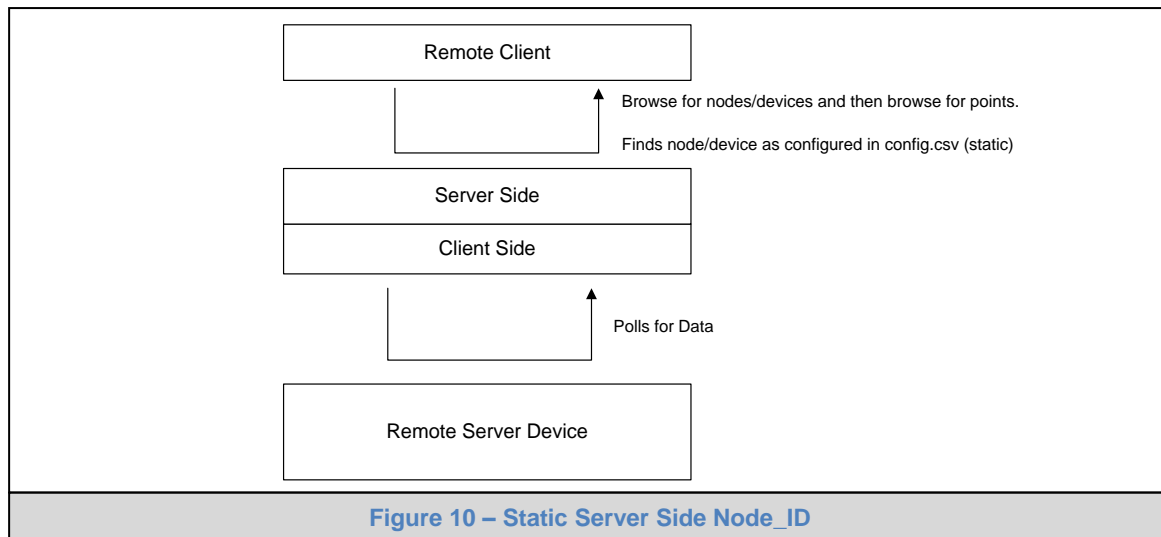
Remote Client

Browse for nodes/devices and then browse for points.

Finds node/device as configured in config.csv (static)

Server Side

Client Side

Polls for Data

Remote Server Device

Figure 10 – Static Server Side Node_ID